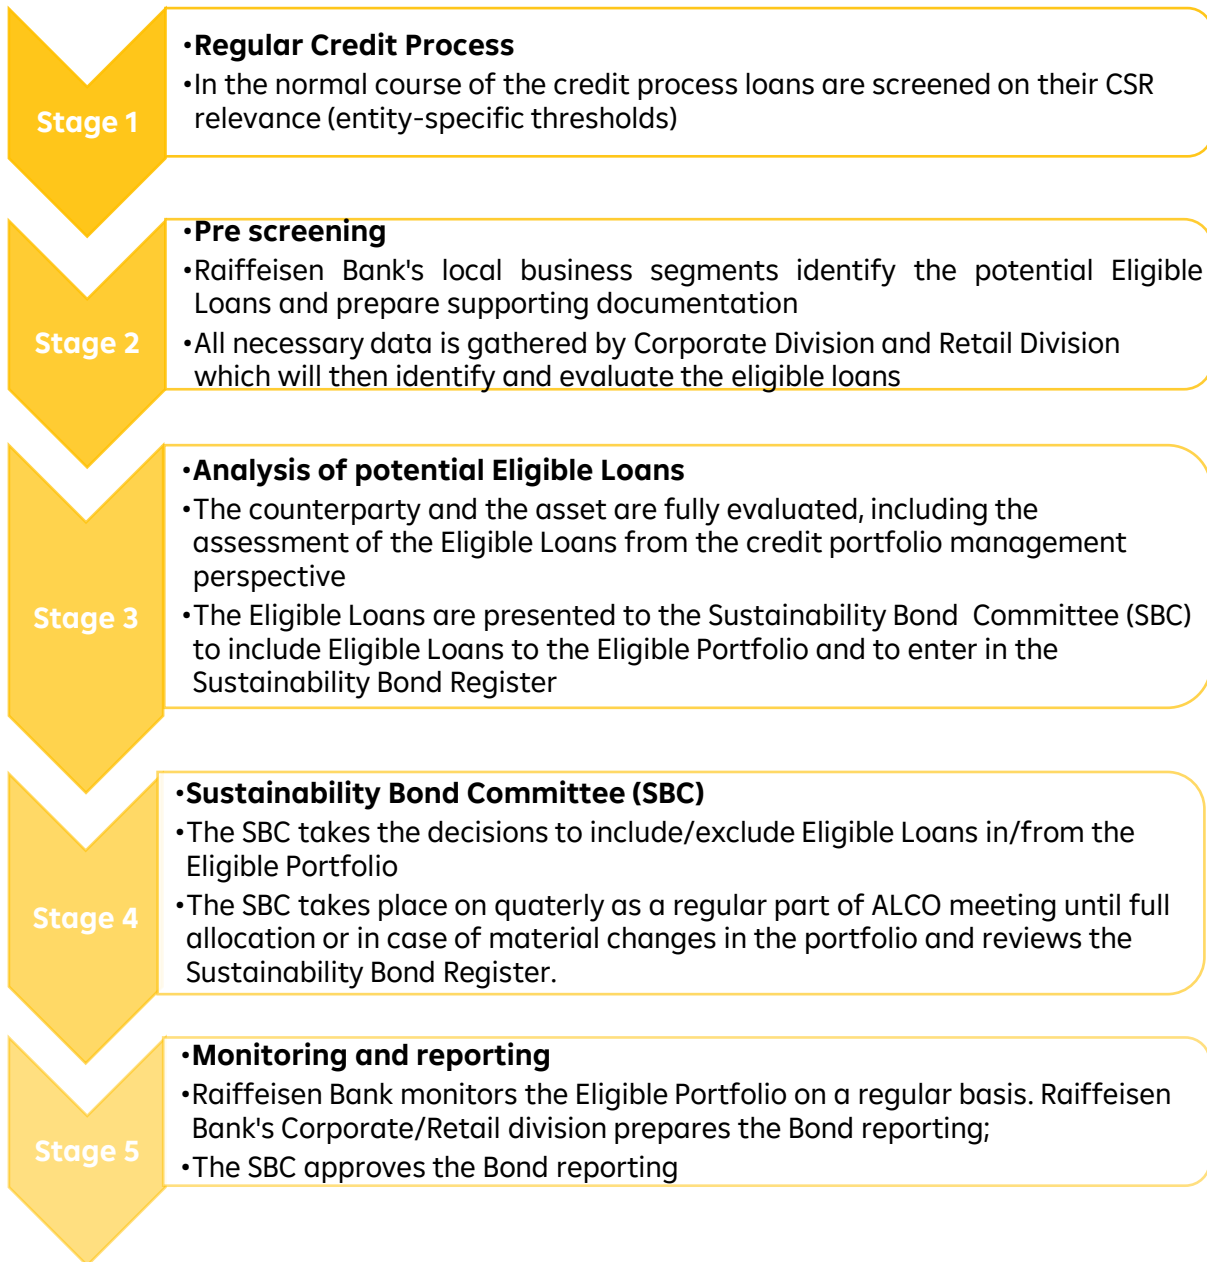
Stage 1

•**Regular Credit Process**
•In the normal course of the credit process loans are screened on their CSR relevance (entity-specific thresholds)

Stage 2

•**Pre screening**
•Raiffeisen Bank's local business segments identify the potential Eligible Loans and prepare supporting documentation
•All necessary data is gathered by Corporate Division and Retail Division which will then identify and evaluate the eligible loans

Stage 3

•**Analysis of potential Eligible Loans**
•The counterparty and the asset are fully evaluated, including the assessment of the Eligible Loans from the credit portfolio management perspective
•The Eligible Loans are presented to the Sustainability Bond Committee (SBC) to include Eligible Loans to the Eligible Portfolio and to enter in the Sustainability Bond Register

Stage 4

•**Sustainability Bond Committee (SBC)**
•The SBC takes the decisions to include/exclude Eligible Loans in/from the Eligible Portfolio
•The SBC takes place on quaterly as a regular part of ALCO meeting until full allocation or in case of material changes in the portfolio and reviews the Sustainability Bond Register.

Stage 5

•**Monitoring and reporting**
•Raiffeisen Bank monitors the Eligible Portfolio on a regular basis. Raiffeisen Bank's Corporate/Retail division prepares the Bond reporting;
•The SBC approves the Bond reporting